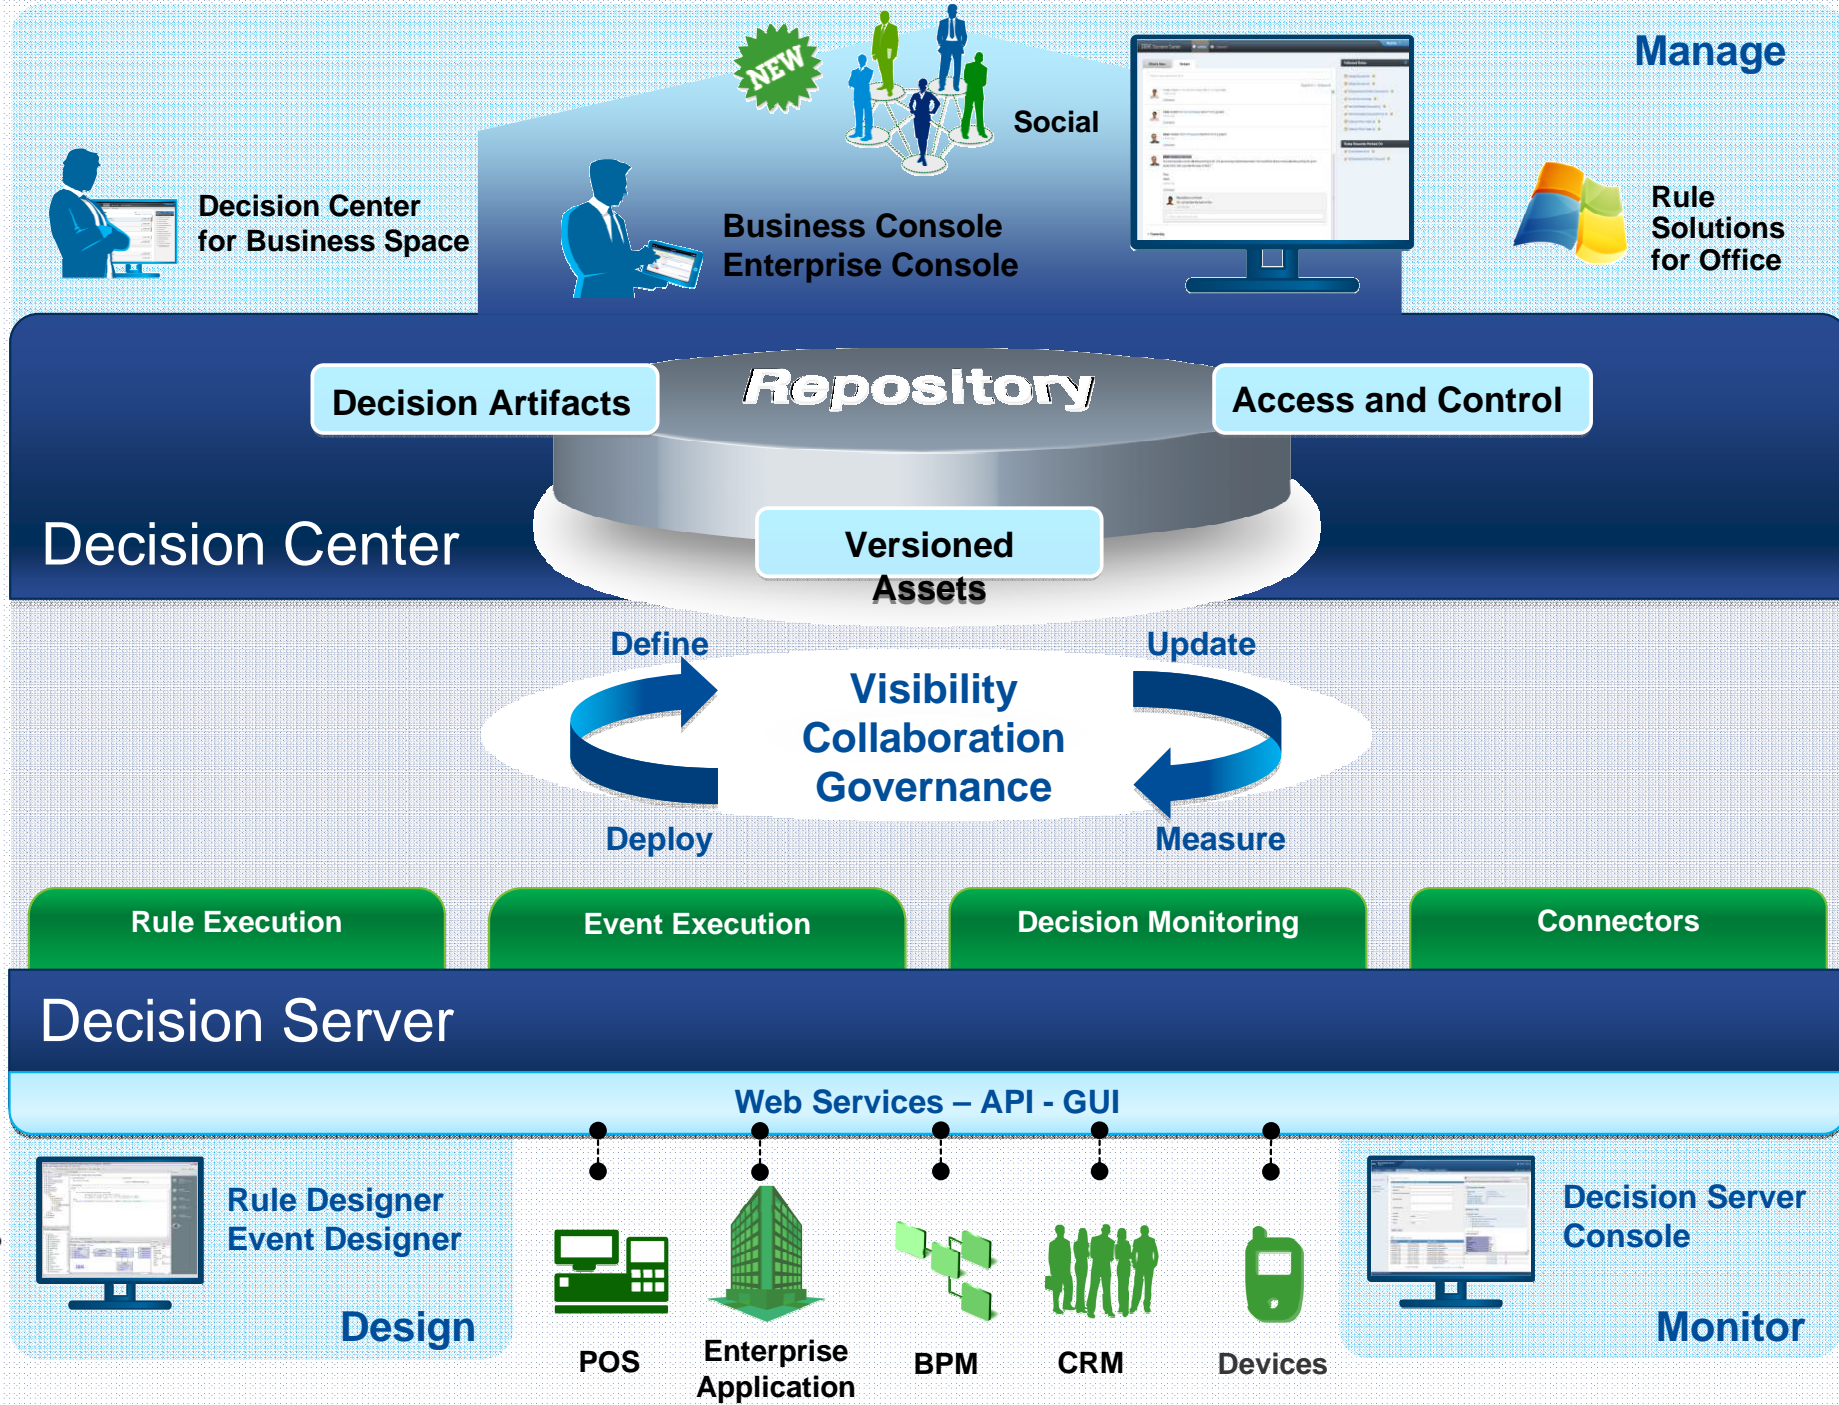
NEW

Social

Manage

Decision Center for Business Space

Business Console
Enterprise Console

Rule Solutions for Office

Decision Artifacts

Repository

Access and Control

Decision Center

Versioned Assets

Define

Update

Visibility
Collaboration
Governance

Deploy

Measure

Rule Execution

Event Execution

Decision Monitoring

Connectors

Decision Server

Web Services – API - GUI

Rule Designer
Event Designer

Design

POS

Enterprise Application

BPM

CRM

Devices

Decision Server Console

Monitor